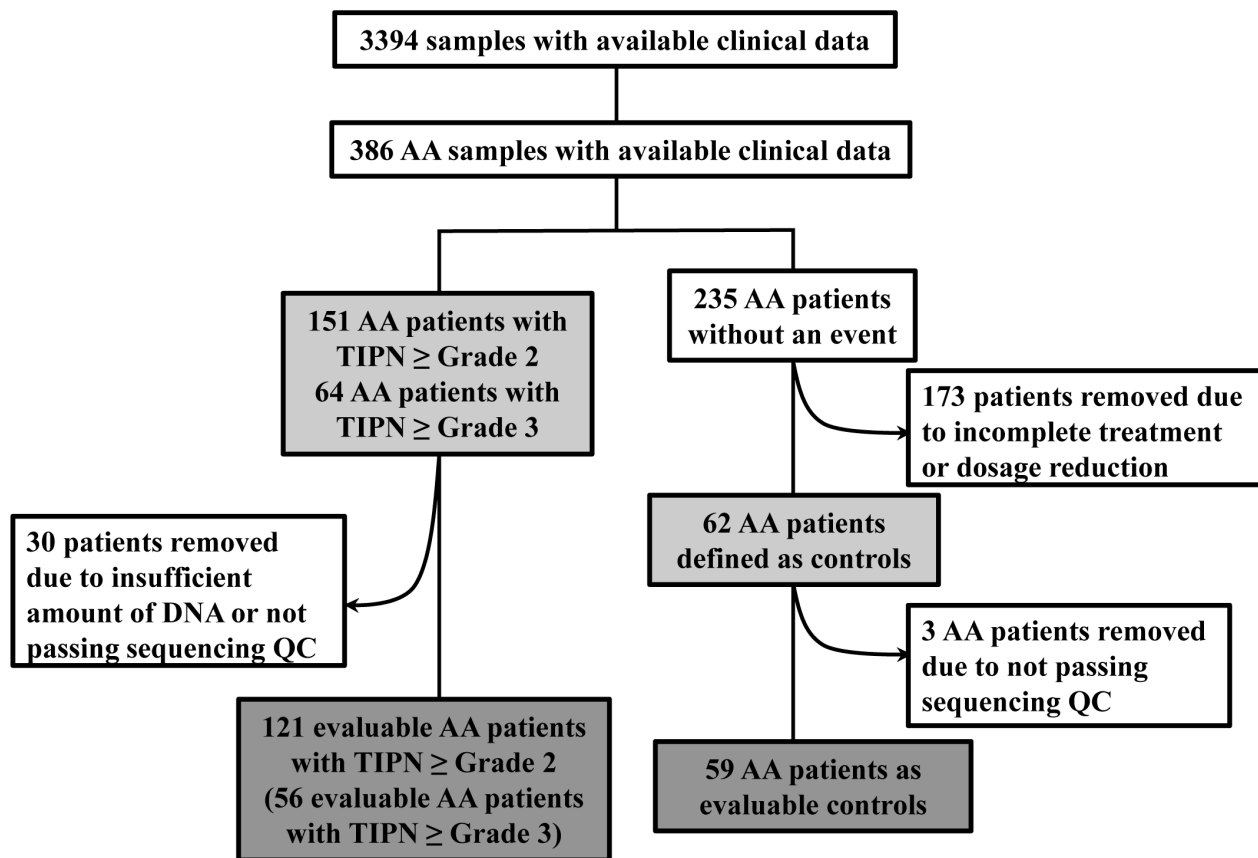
3394 samples with available clinical data

386 AA samples with available clinical data

151 AA patients with TIPN $\geq$ Grade 2
64 AA patients with TIPN $\geq$ Grade 3

235 AA patients without an event

173 patients removed due to incomplete treatment or dosage reduction

30 patients removed due to insufficient amount of DNA or not passing sequencing QC

62 AA patients defined as controls

3 AA patients removed due to not passing sequencing QC

121 evaluable AA patients with TIPN $\geq$ Grade 2 (56 evaluable AA patients with TIPN $\geq$ Grade 3)

59 AA patients as evaluable controls